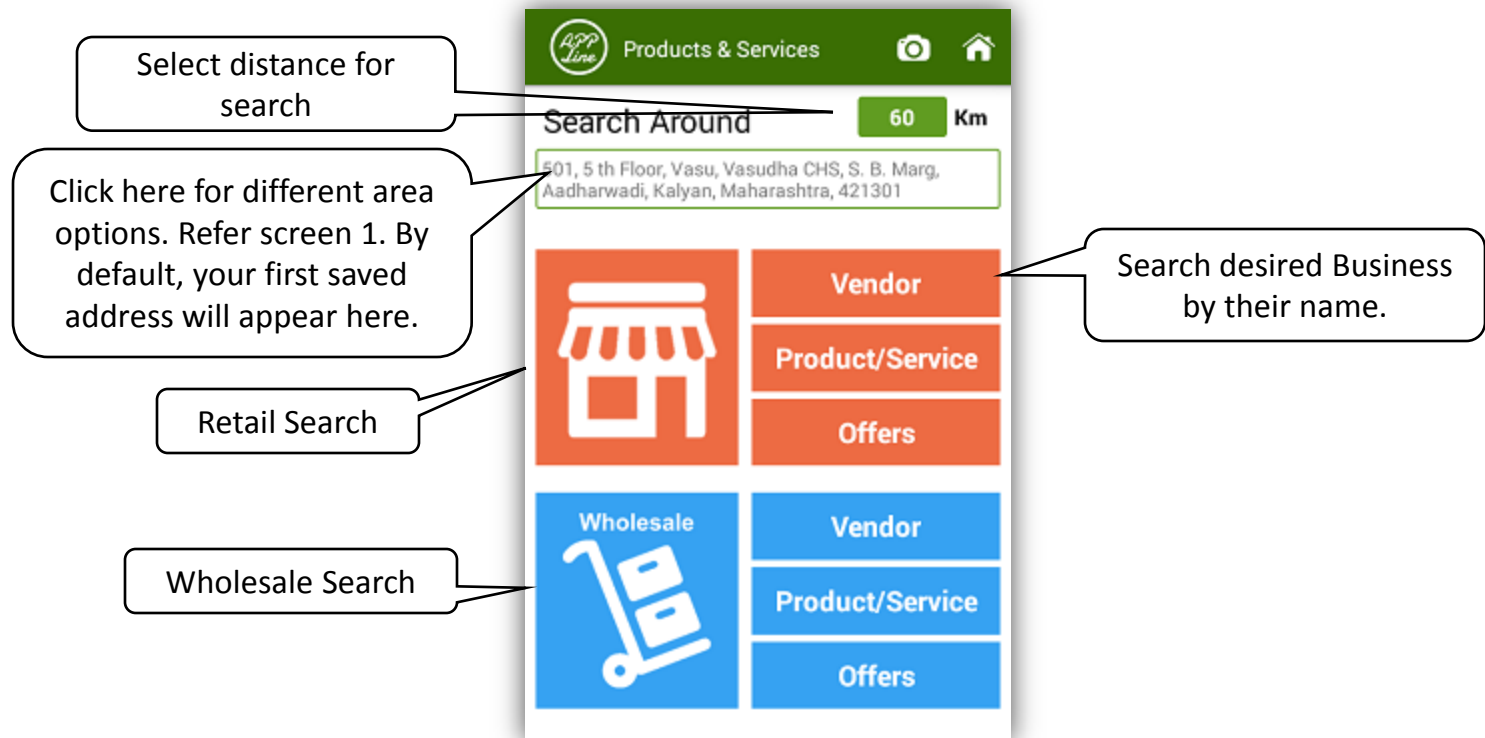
APP Line

Products & Services

Select distance for search

Search Around

60

Km

Click here for different area options. Refer screen 1. By default, your first saved address will appear here.

501, 5 th Floor, Vasu, Vasudha CHS, S. B. Marg, Aadharwadi, Kalyan, Maharashtra, 421301

Vendor

Search desired Business by their name.

Product/Service

Retail Search

Offers

Wholesale

Vendor

Wholesale Search

Product/Service

Offers